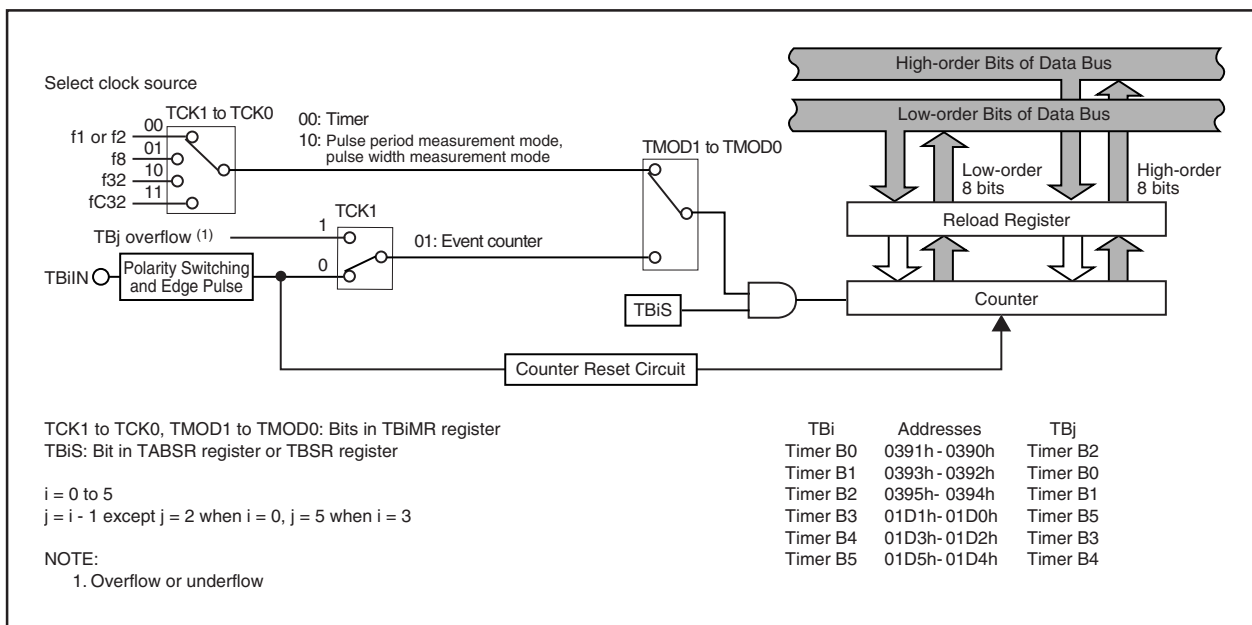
Select clock source

TCK1 to TCK0

00: Timer

10: Pulse period measurement mode, pulse width measurement mode

f1 or f2 00
f8 01
f32 10
fC32 11

TMOD1 to TMOD0

High-order Bits of Data Bus

Low-order Bits of Data Bus

Low-order 8 bits

High-order 8 bits

Reload Register

TCK1

TBj overflow $^{(1)}$ 1

0

01: Event counter

TBiIN

Polarity Switching and Edge Pulse

TBiS

Counter

Counter Reset Circuit

TCK1 to TCK0, TMOD1 to TMOD0: Bits in TBiMR register
TBiS: Bit in TABSR register or TBSR register

i = 0 to 5
j = i - 1 except j = 2 when i = 0, j = 5 when i = 3

NOTE:
1. Overflow or underflow

| TBi | Addresses | TBj |
|---|---|---|
| Timer B0 | 0391h - 0390h | Timer B2 |
| Timer B1 | 0393h - 0392h | Timer B0 |
| Timer B2 | 0395h- 0394h | Timer B1 |
| Timer B3 | 01D1h- 01D0h | Timer B5 |
| Timer B4 | 01D3h- 01D2h | Timer B3 |
| Timer B5 | 01D5h- 01D4h | Timer B4 |